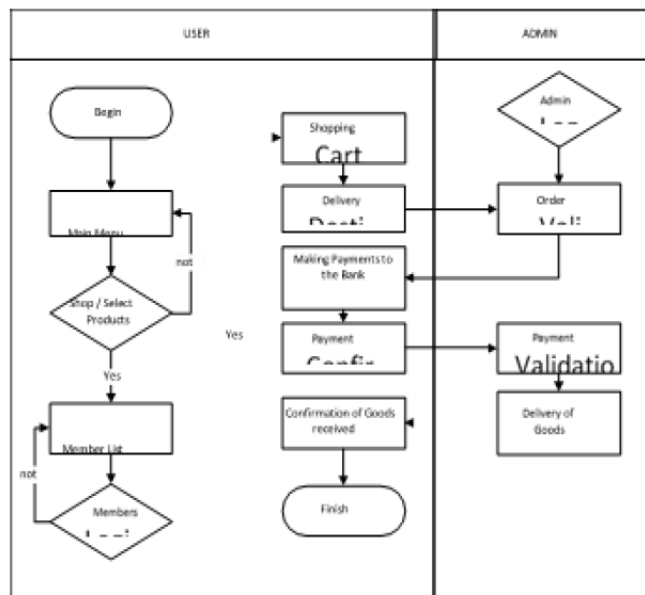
USER

ADMIN

Begin

Main Menu

not

Shop / Select Products

Yes

Member List

not

Members
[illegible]

Yes

Shopping
Cart

Delivery
Desti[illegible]

Making Payments to the Bank

Payment
Confir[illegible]

Confirmation of Goods received

Finish

Admin
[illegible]

Order
Vali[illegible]

Payment
Validatio

Delivery of Goods